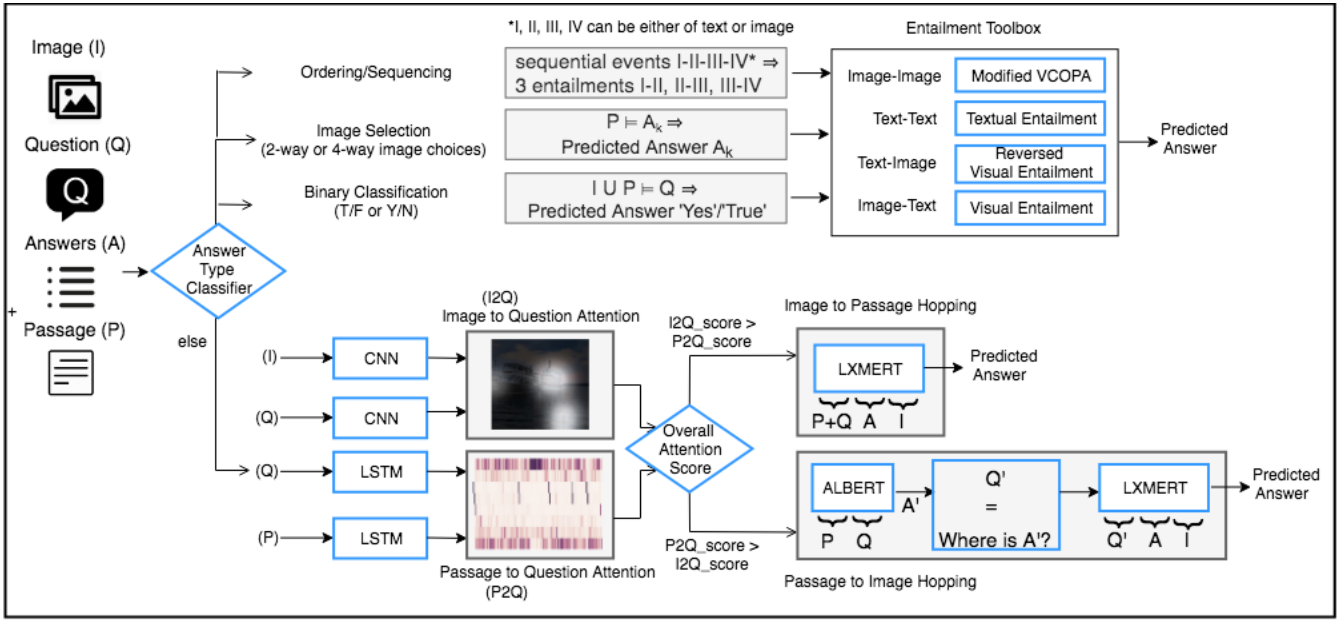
Image (I)

Question (Q)

Q

Answers (A)

+

Passage (P)

Answer Type Classifier

else

Ordering/Sequencing

Image Selection (2-way or 4-way image choices)

Binary Classification (T/F or Y/N)

*I, II, III, IV can be either of text or image

sequential events I-II-III-IV* ⇒ 3 entailments I-II, II-III, III-IV

P ⊨ $A_k$ ⇒ Predicted Answer $A_k$

I ∪ P ⊨ Q ⇒ Predicted Answer 'Yes'/'True'

Entailment Toolbox

Image-Image | Modified VCOPA

Text-Text | Textual Entailment

Text-Image | Reversed Visual Entailment

Image-Text | Visual Entailment

Predicted Answer

(I) CNN

(Q) CNN

(Q) LSTM

(P) LSTM

(I2Q) Image to Question Attention

Passage to Question Attention (P2Q)

Overall Attention Score

I2Q_score > P2Q_score

P2Q_score > I2Q_score

Image to Passage Hopping

LXMERT

P+Q A I

Predicted Answer

ALBERT

P Q

A'

Q' = Where is A'?

LXMERT

Q' A I

Predicted Answer

Passage to Image Hopping